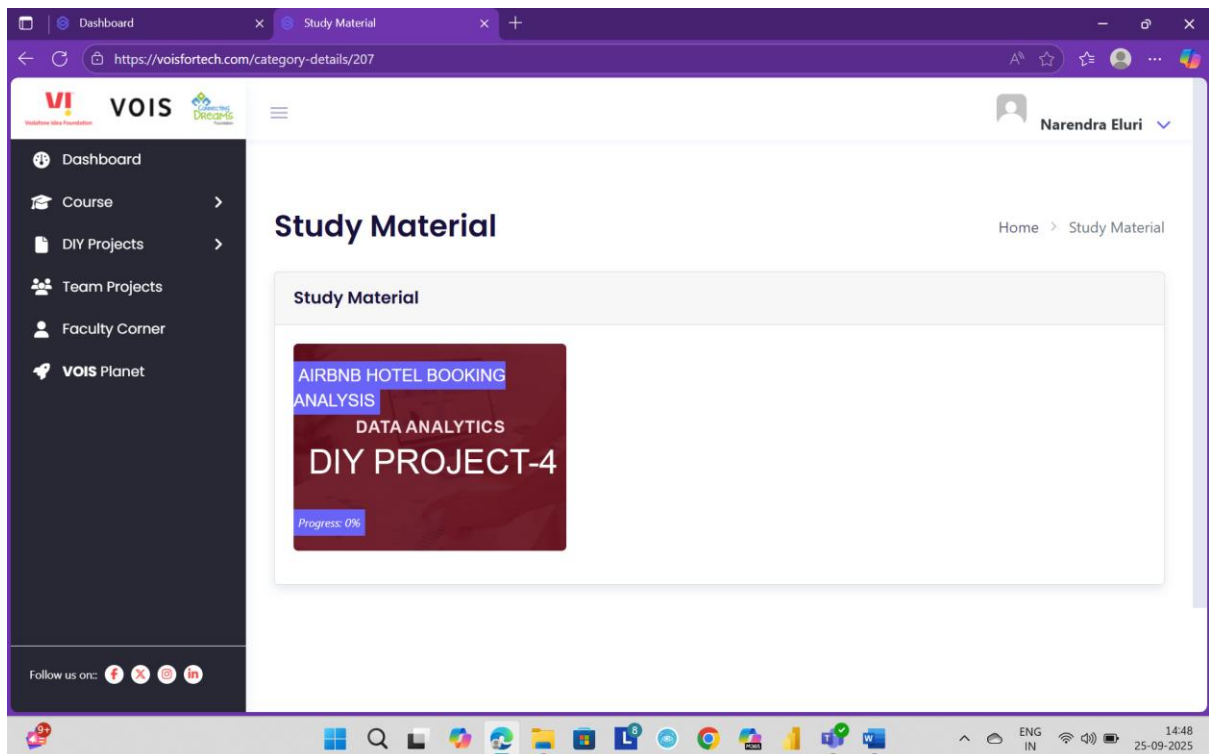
Dashboard
Study Material
https://voisfortech.com/category-details/207

VI Vodafone Idea Foundation
VOIS
Connecting Dreams Foundation

Narendra Eluri

Dashboard
Course
DIY Projects
Team Projects
Faculty Corner
VOIS Planet

Study Material

Home > Study Material

Study Material

AIRBNB HOTEL BOOKING ANALYSIS
DATA ANALYTICS
DIY PROJECT-4
Progress: 0%

Follow us on:

ENG IN
14:48
25-09-2025